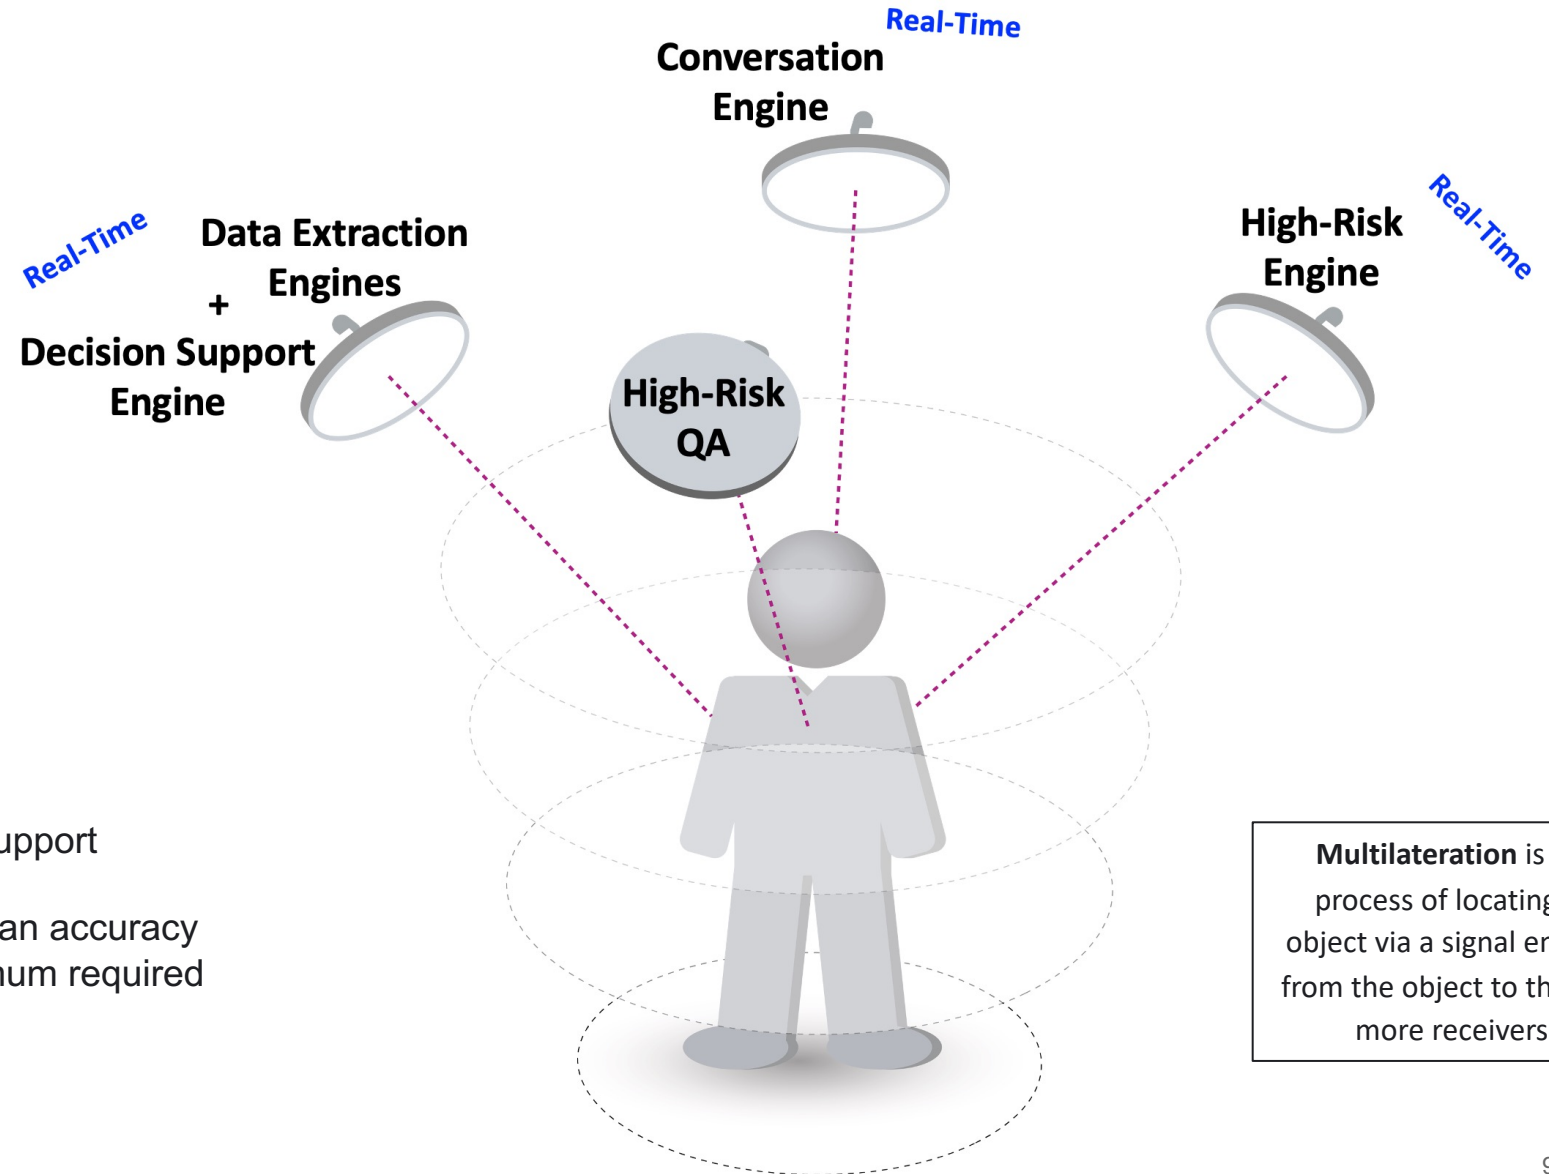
Real-Time
Conversation Engine

Real-Time
Data Extraction Engines
+
Decision Support Engine

High-Risk Engine
Real-Time

High-Risk QA

upport

an accuracy
num required

**Multilateration** is
process of locating
object via a signal e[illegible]
from the object to th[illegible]
more receivers

9